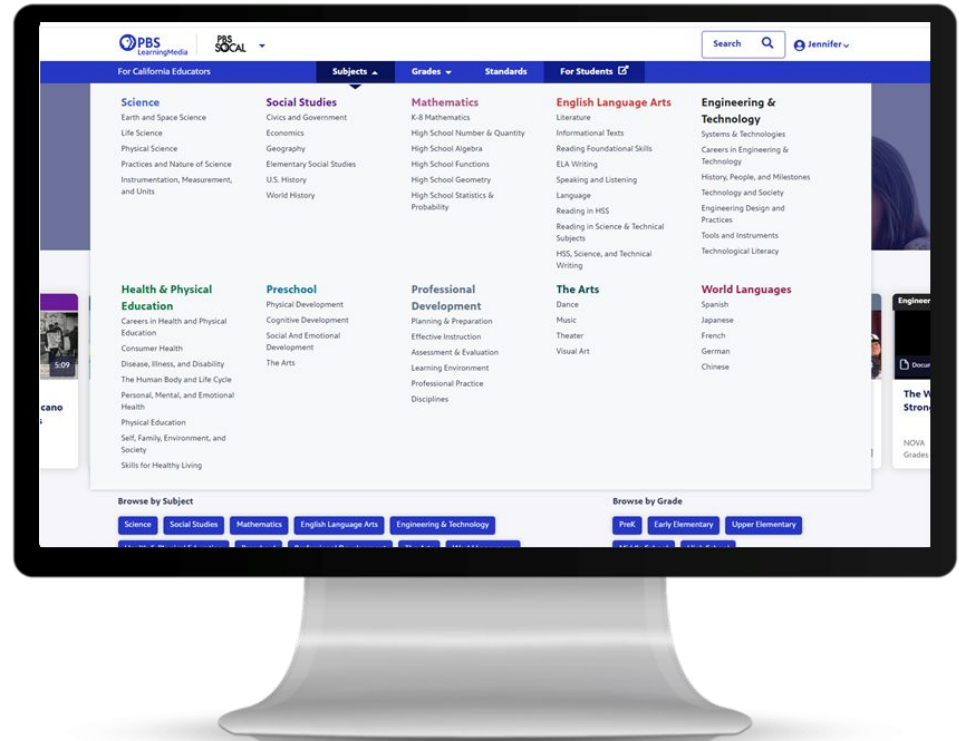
PBS LearningMedia | PBS SoCAL

Search

Jennifer

For California Educators

Subjects

Grades

Standards

For Students

Science
Earth and Space Science
Life Science
Physical Science
Practices and Nature of Science
Instrumentation, Measurement, and Units

Social Studies
Civics and Government
Economics
Geography
Elementary Social Studies
U.S. History
World History

Mathematics
K-8 Mathematics
High School Number & Quantity
High School Algebra
High School Functions
High School Geometry
High School Statistics & Probability

English Language Arts
Literature
Informational Texts
Reading Foundational Skills
ELA Writing
Speaking and Listening
Language
Reading in HSS
Reading in Science & Technical Subjects
HSS, Science, and Technical Writing

Engineering & Technology
Systems & Technologies
Careers in Engineering & Technology
History, People, and Milestones
Technology and Society
Engineering Design and Practices
Tools and Instruments
Technological Literacy

Health & Physical Education
Careers in Health and Physical Education
Consumer Health
Disease, Illness, and Disability
The Human Body and Life Cycle
Personal, Mental, and Emotional Health
Physical Education
Self, Family, Environment, and Society
Skills for Healthy Living

Preschool
Physical Development
Cognitive Development
Social And Emotional Development
The Arts

Professional Development
Planning & Preparation
Effective Instruction
Assessment & Evaluation
Learning Environment
Professional Practice
Disciplines

The Arts
Dance
Music
Theater
Visual Art

World Languages
Spanish
Japanese
French
German
Chinese

5:09

cano

Engineer

Docu

The W
Strong

NOVA
Grades

Browse by Subject

Science | Social Studies | Mathematics | English Language Arts | Engineering & Technology

Browse by Grade

PreK | Early Elementary | Upper Elementary